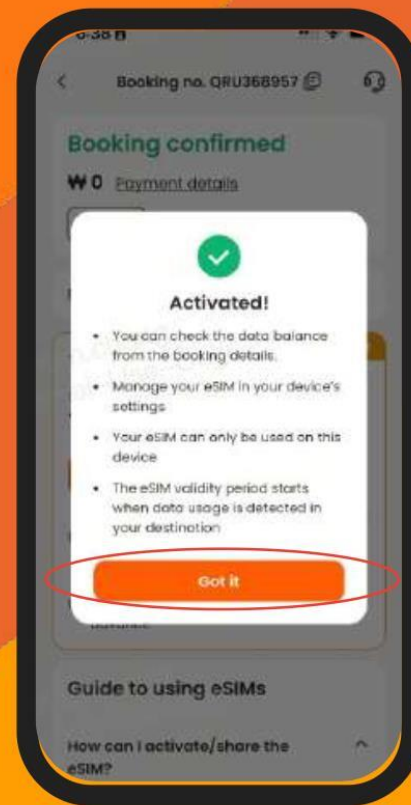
6:38

Booking no. QRU368957

Booking confirmed

₩0 Payment details

Activated!

• You can check the data balance from the booking details.

• Manage your eSIM in your device's settings

• Your eSIM can only be used on this device

• The eSIM validity period starts when data usage is detected in your destination

Got it

advance.

Guide to using eSIMs

How can I activate/share the eSIM?